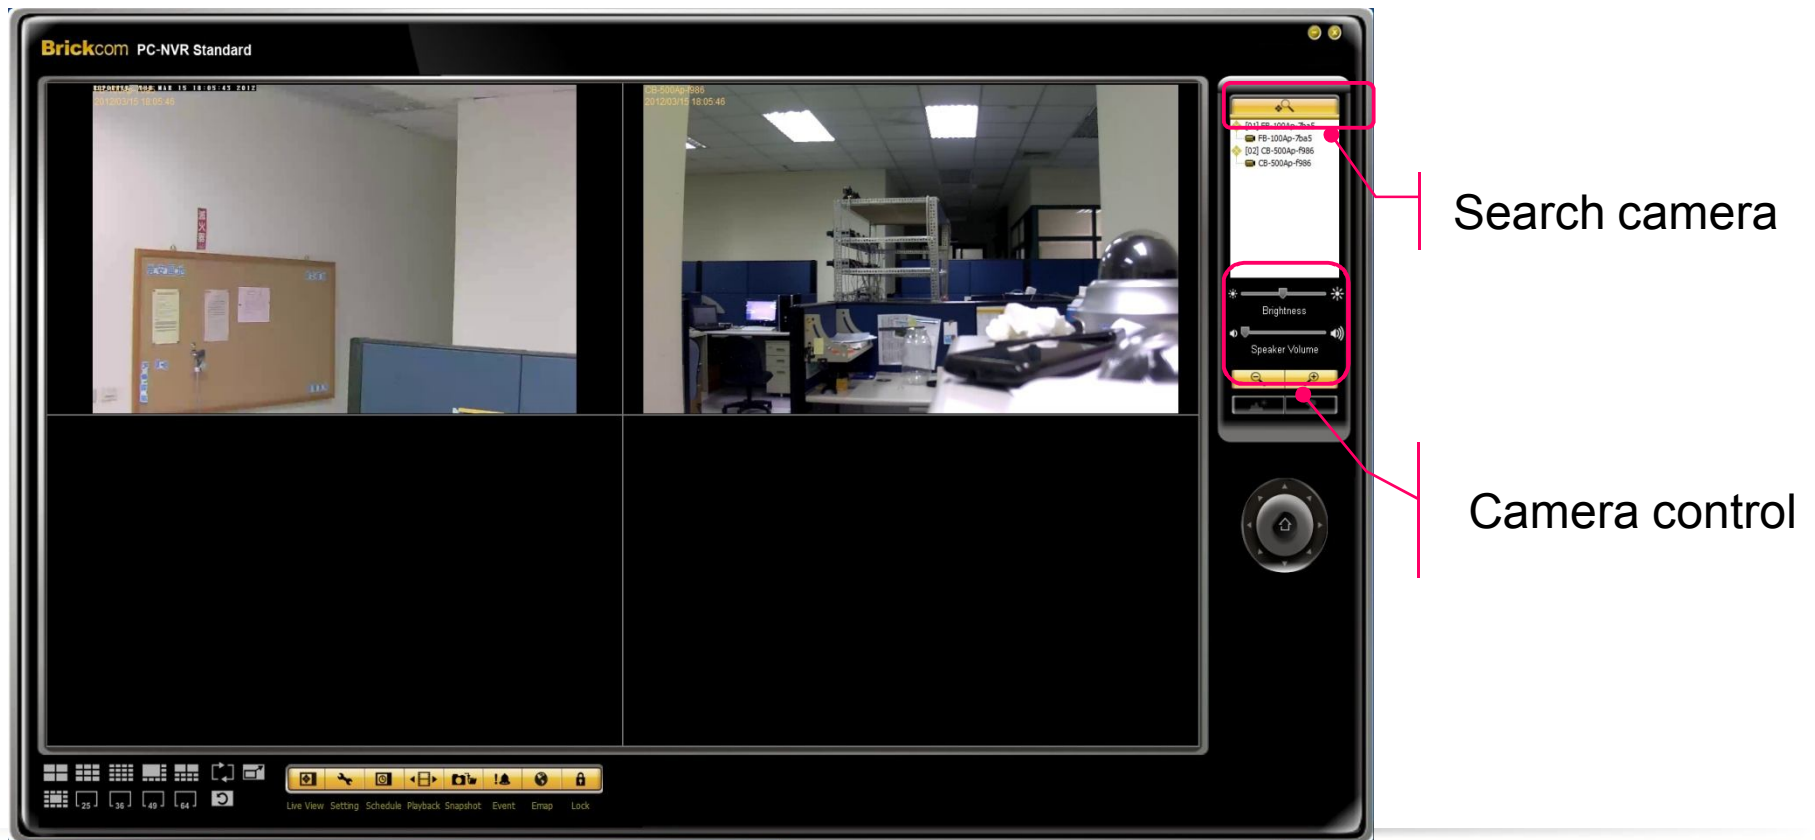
Brickcom PC-NVR Standard

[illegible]
2012/03/15 18:05:46

CB-500Ap-f986
2012/03/15 18:05:46

[01] FB-100Ap-7ba5
FB-100Ap-7ba5
[02] CB-500Ap-f986
CB-500Ap-f986

Brightness

Speaker Volume

Search camera

Camera control

25 36 49 64

Live View Setting Schedule Playback Snapshot Event Emap Lock